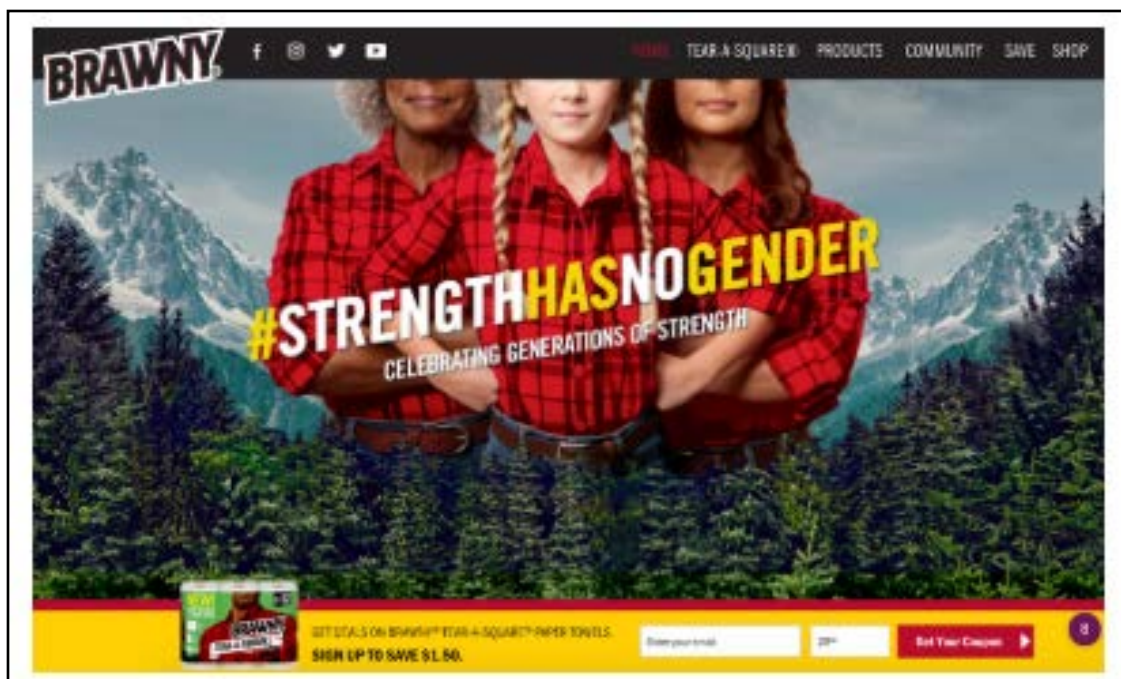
BRAWNY

HOME TEAR-A-SQUARE® PRODUCTS COMMUNITY SAVE SHOP

#STRENGTHHASNOGENDER
CELEBRATING GENERATIONS OF STRENGTH

BRAWNY

GET DEALS ON BRAWNY® TEAR-A-SQUARE® PAPER TOWELS.
SIGN UP TO SAVE $1.50.

Enter your email

ZIP

Get Your Coupon